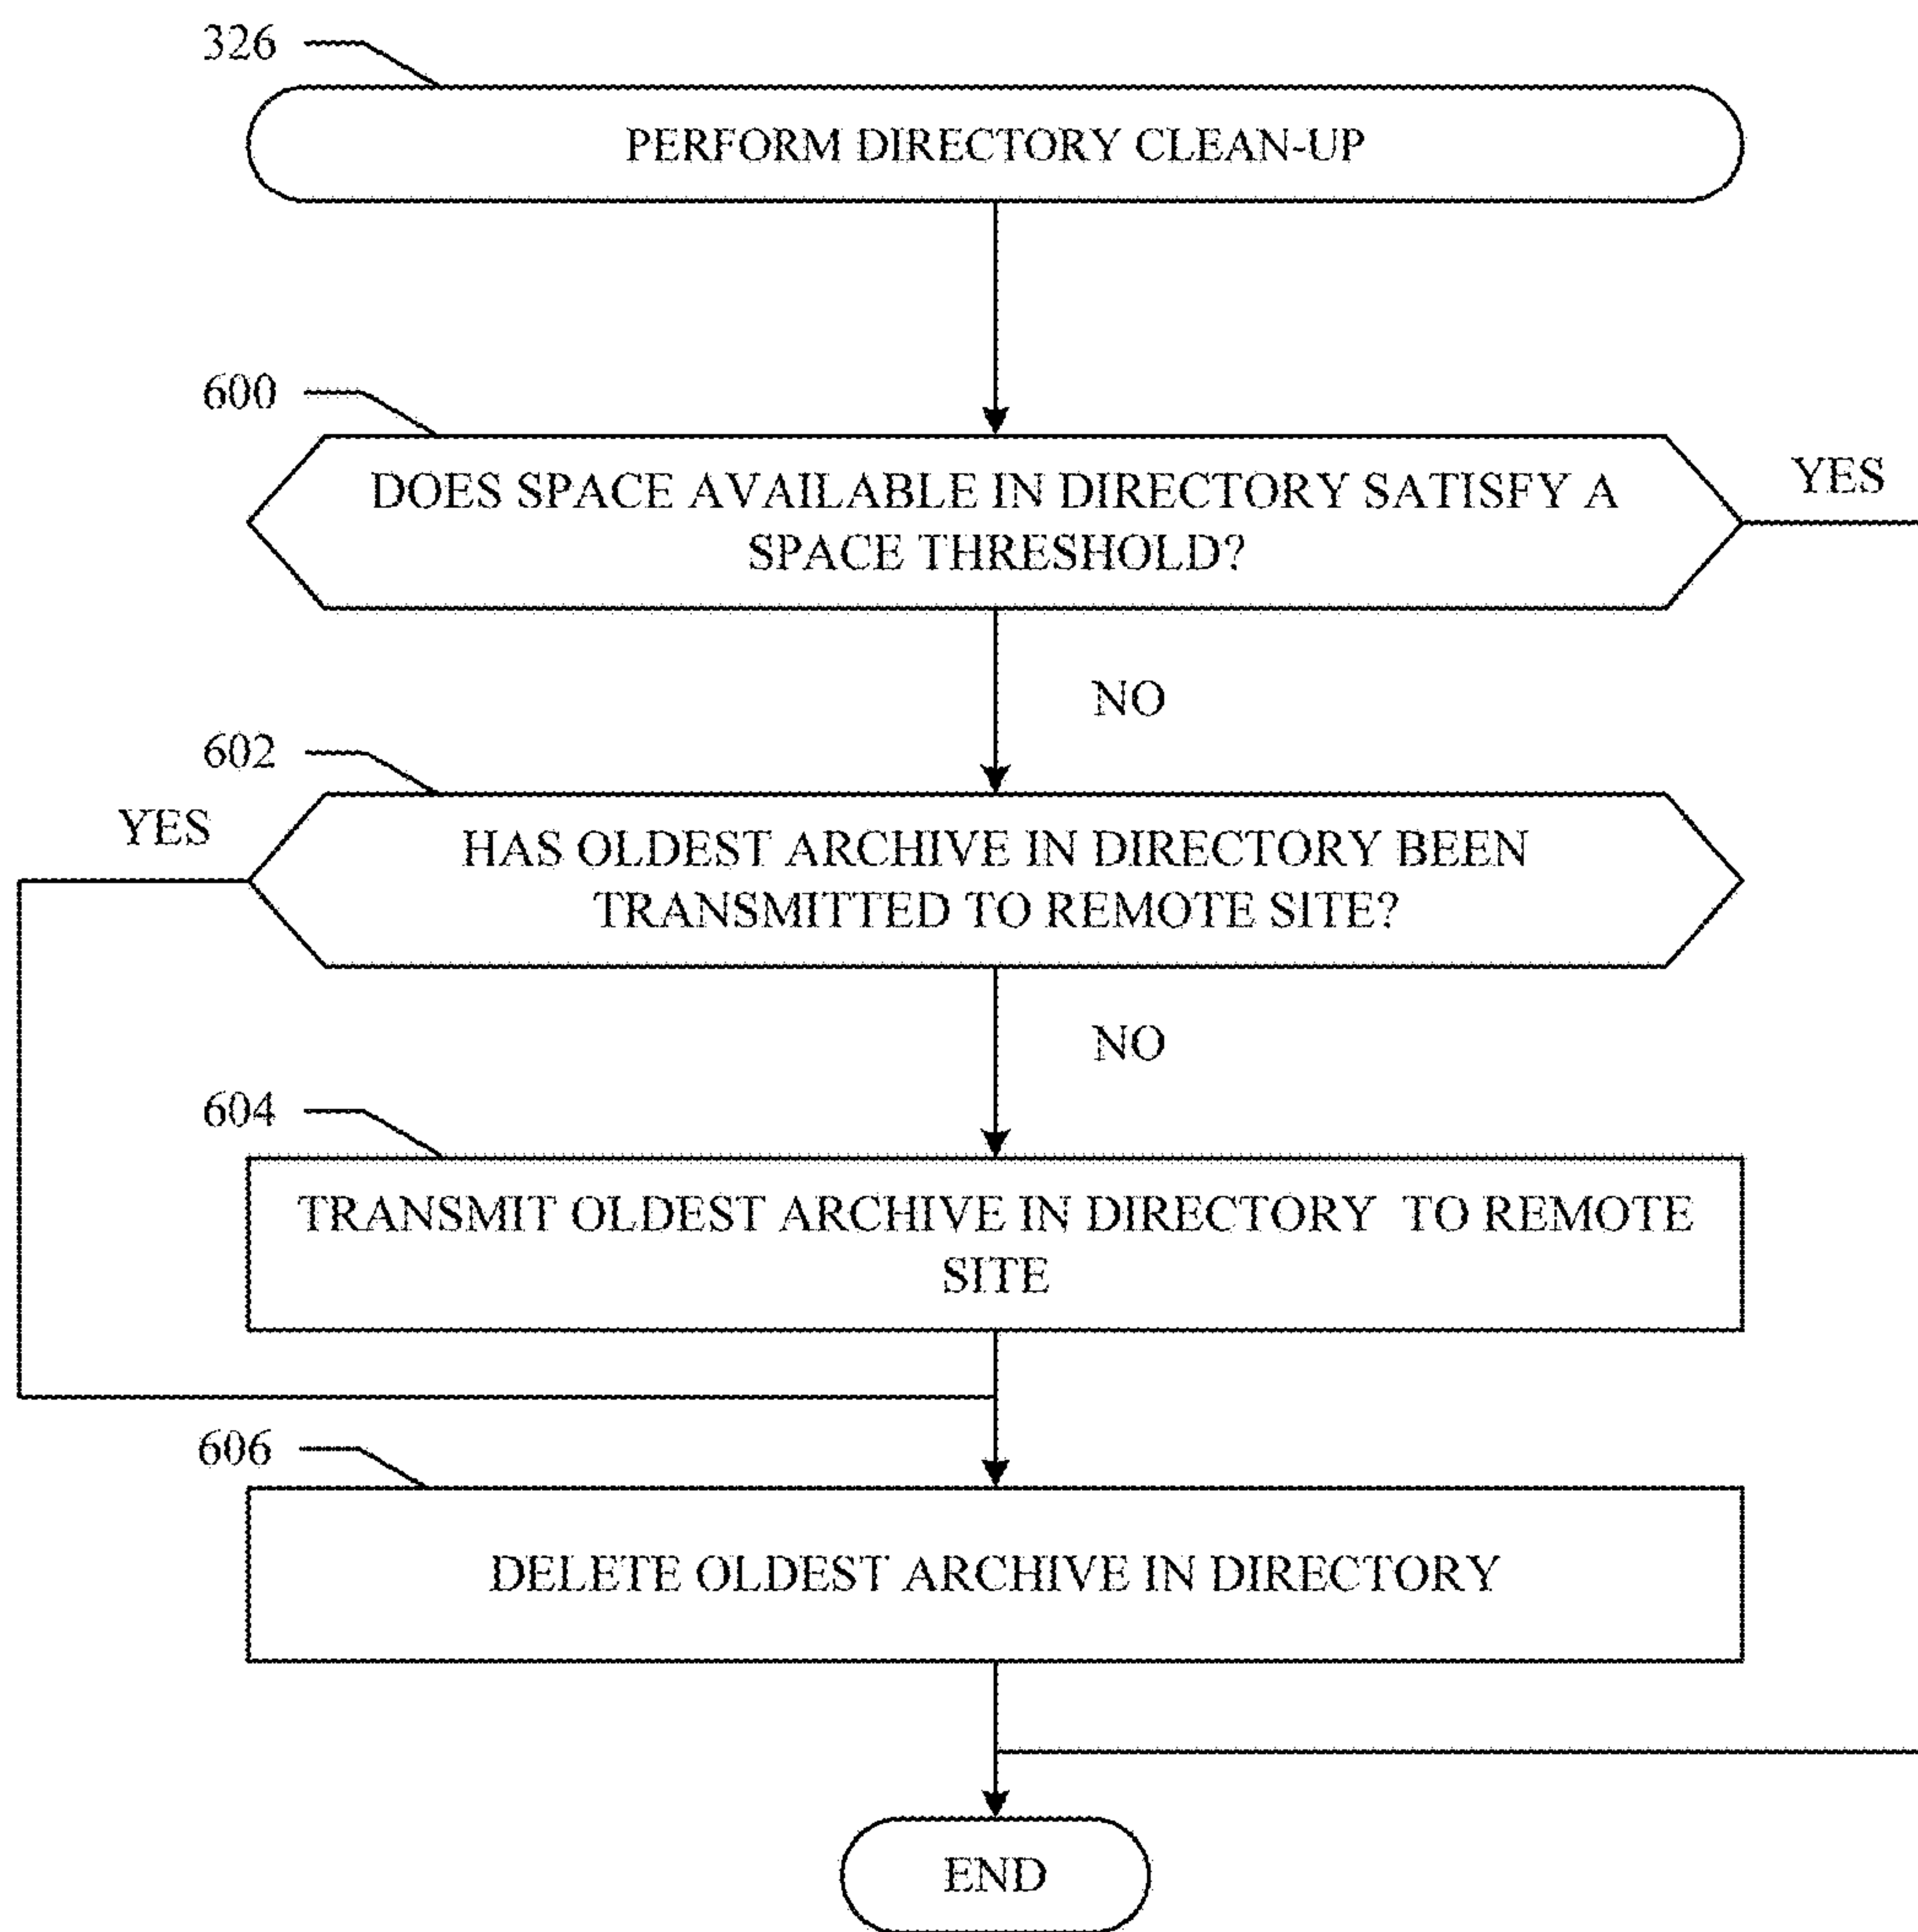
326

PERFORM DIRECTORY CLEAN-UP

600

DOES SPACE AVAILABLE IN DIRECTORY SATISFY A SPACE THRESHOLD?

YES

NO

602

YES

HAS OLDEST ARCHIVE IN DIRECTORY BEEN TRANSMITTED TO REMOTE SITE?

NO

604

TRANSMIT OLDEST ARCHIVE IN DIRECTORY TO REMOTE SITE

606

DELETE OLDEST ARCHIVE IN DIRECTORY

END